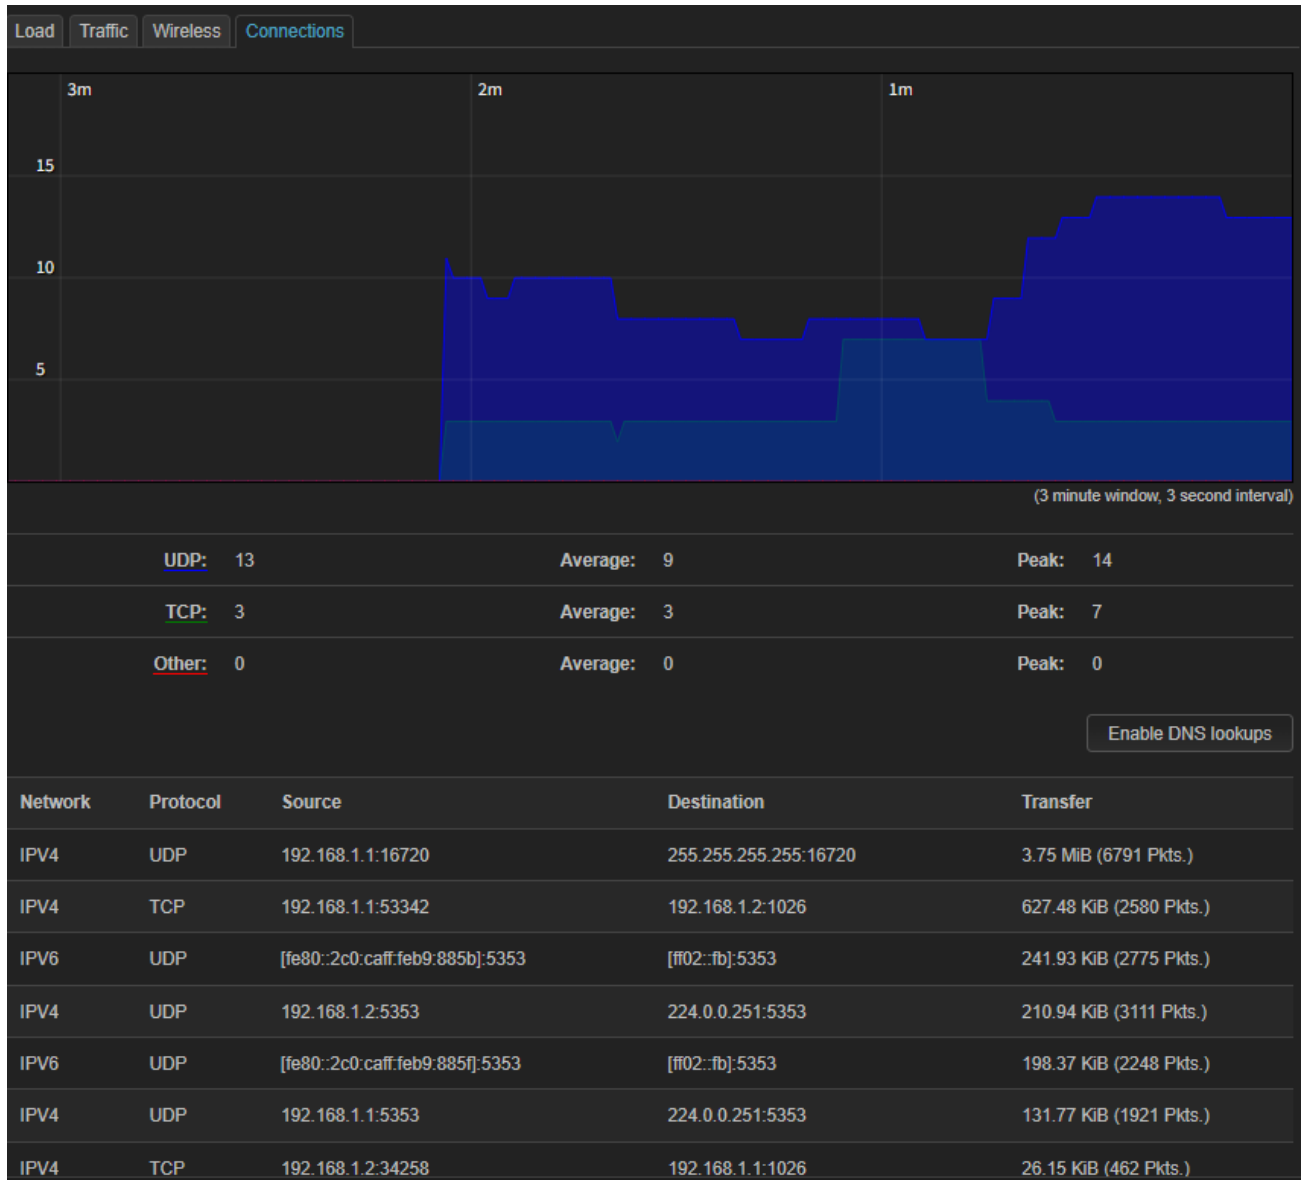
Load Traffic Wireless Connections

3m 2m 1m

15

10

5

(3 minute window, 3 second interval)

| | | | | | |
|---|---|---|---|---|---|
| UDP: | 13 | Average: | 9 | Peak: | 14 |
| TCP: | 3 | Average: | 3 | Peak: | 7 |
| Other: | 0 | Average: | 0 | Peak: | 0 |

Enable DNS lookups

| Network | Protocol | Source | Destination | Transfer |
|---|---|---|---|---|
| IPV4 | UDP | 192.168.1.1:16720 | 255.255.255.255:16720 | 3.75 MiB (6791 Pkts.) |
| IPV4 | TCP | 192.168.1.1:53342 | 192.168.1.2:1026 | 627.48 KiB (2580 Pkts.) |
| IPV6 | UDP | [fe80::2c0:caff:feb9:885b]:5353 | [ff02::fb]:5353 | 241.93 KiB (2775 Pkts.) |
| IPV4 | UDP | 192.168.1.2:5353 | 224.0.0.251:5353 | 210.94 KiB (3111 Pkts.) |
| IPV6 | UDP | [fe80::2c0:caff:feb9:885f]:5353 | [ff02::fb]:5353 | 198.37 KiB (2248 Pkts.) |
| IPV4 | UDP | 192.168.1.1:5353 | 224.0.0.251:5353 | 131.77 KiB (1921 Pkts.) |
| IPV4 | TCP | 192.168.1.2:34258 | 192.168.1.1:1026 | 26.15 KiB (462 Pkts.) |